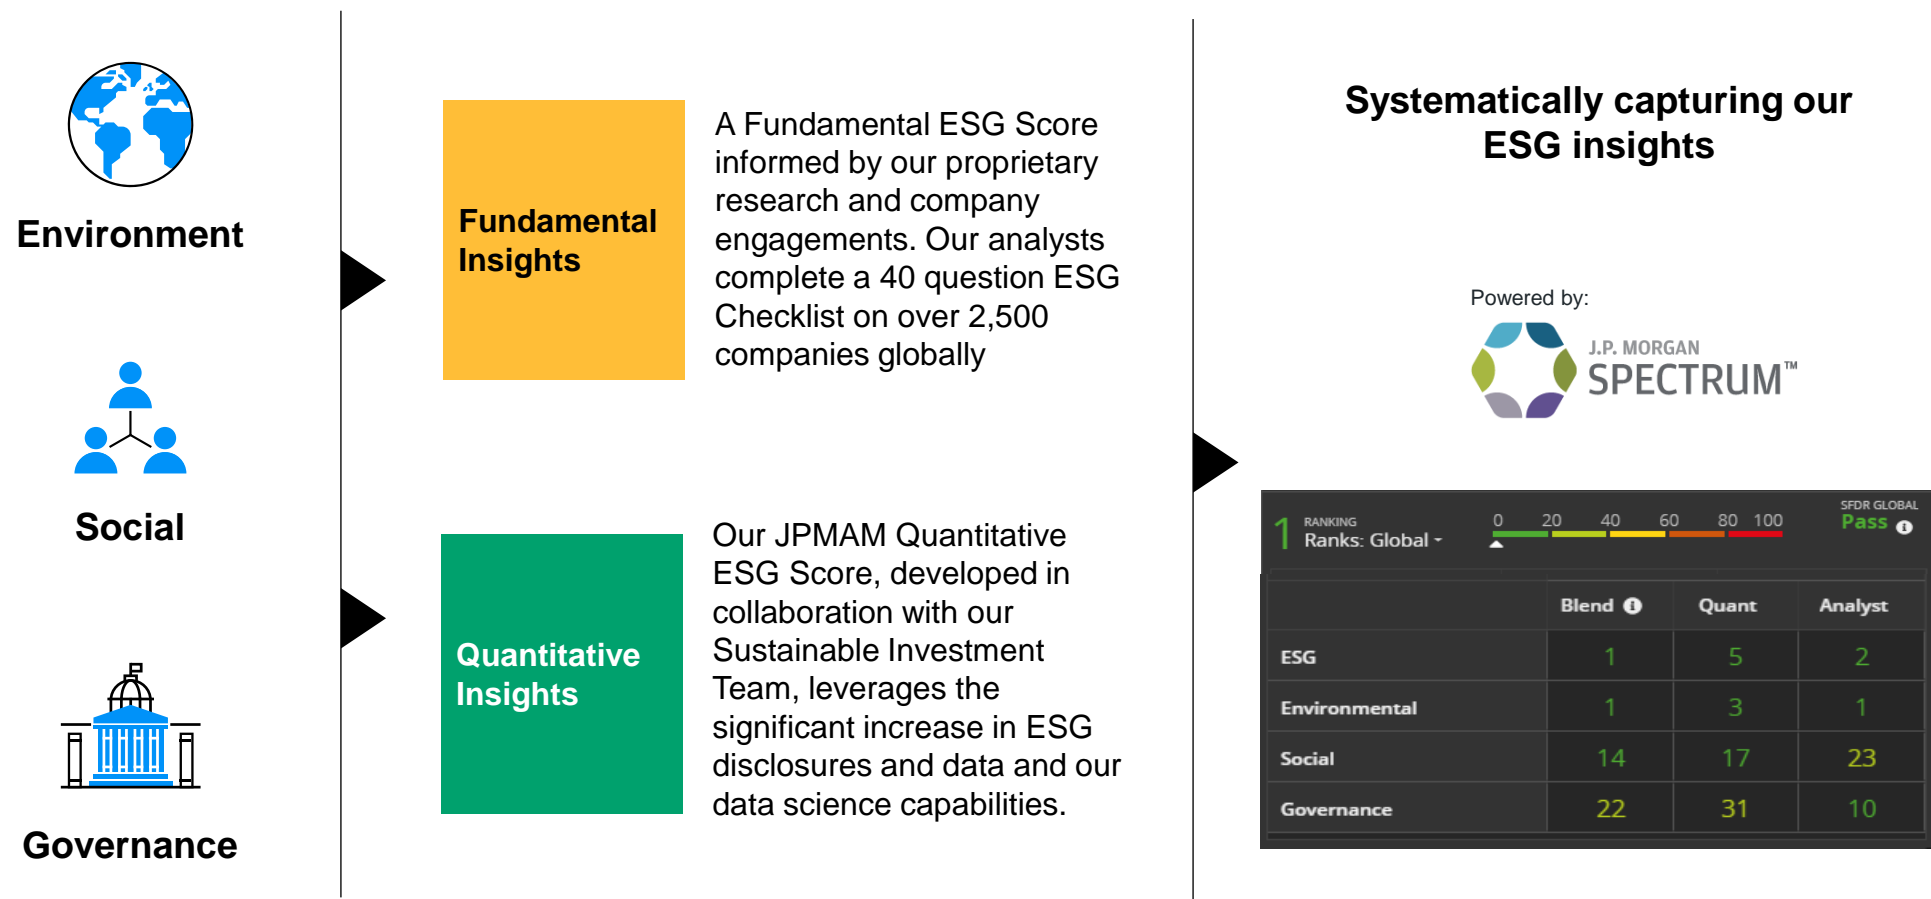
Environment

Social

Governance

Fundamental Insights

A Fundamental ESG Score informed by our proprietary research and company engagements. Our analysts complete a 40 question ESG Checklist on over 2,500 companies globally

Quantitative Insights

Our JPMAM Quantitative ESG Score, developed in collaboration with our Sustainable Investment Team, leverages the significant increase in ESG disclosures and data and our data science capabilities.

Systematically capturing our ESG insights

Powered by:

J.P. MORGAN SPECTRUM™

1 RANKING Ranks: Global

0 20 40 60 80 100

SFDR GLOBAL Pass

| | Blend | Quant | Analyst |
|---|---|---|---|
| ESG | 1 | 5 | 2 |
| Environmental | 1 | 3 | 1 |
| Social | 14 | 17 | 23 |
| Governance | 22 | 31 | 10 |